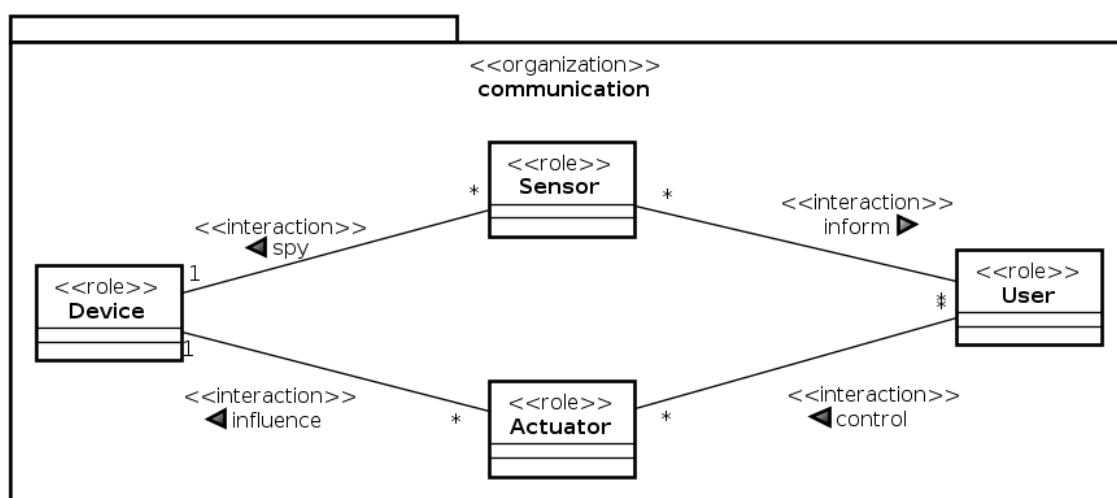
<<organization>>
**communication**

<<role>>
**Sensor**

<<interaction>>
spy

<<interaction>>
inform

<<role>>
**Device**

<<role>>
**User**

1

*

*

*

*

1

<<interaction>>
influence

<<role>>
**Actuator**

<<interaction>>
control

*

*